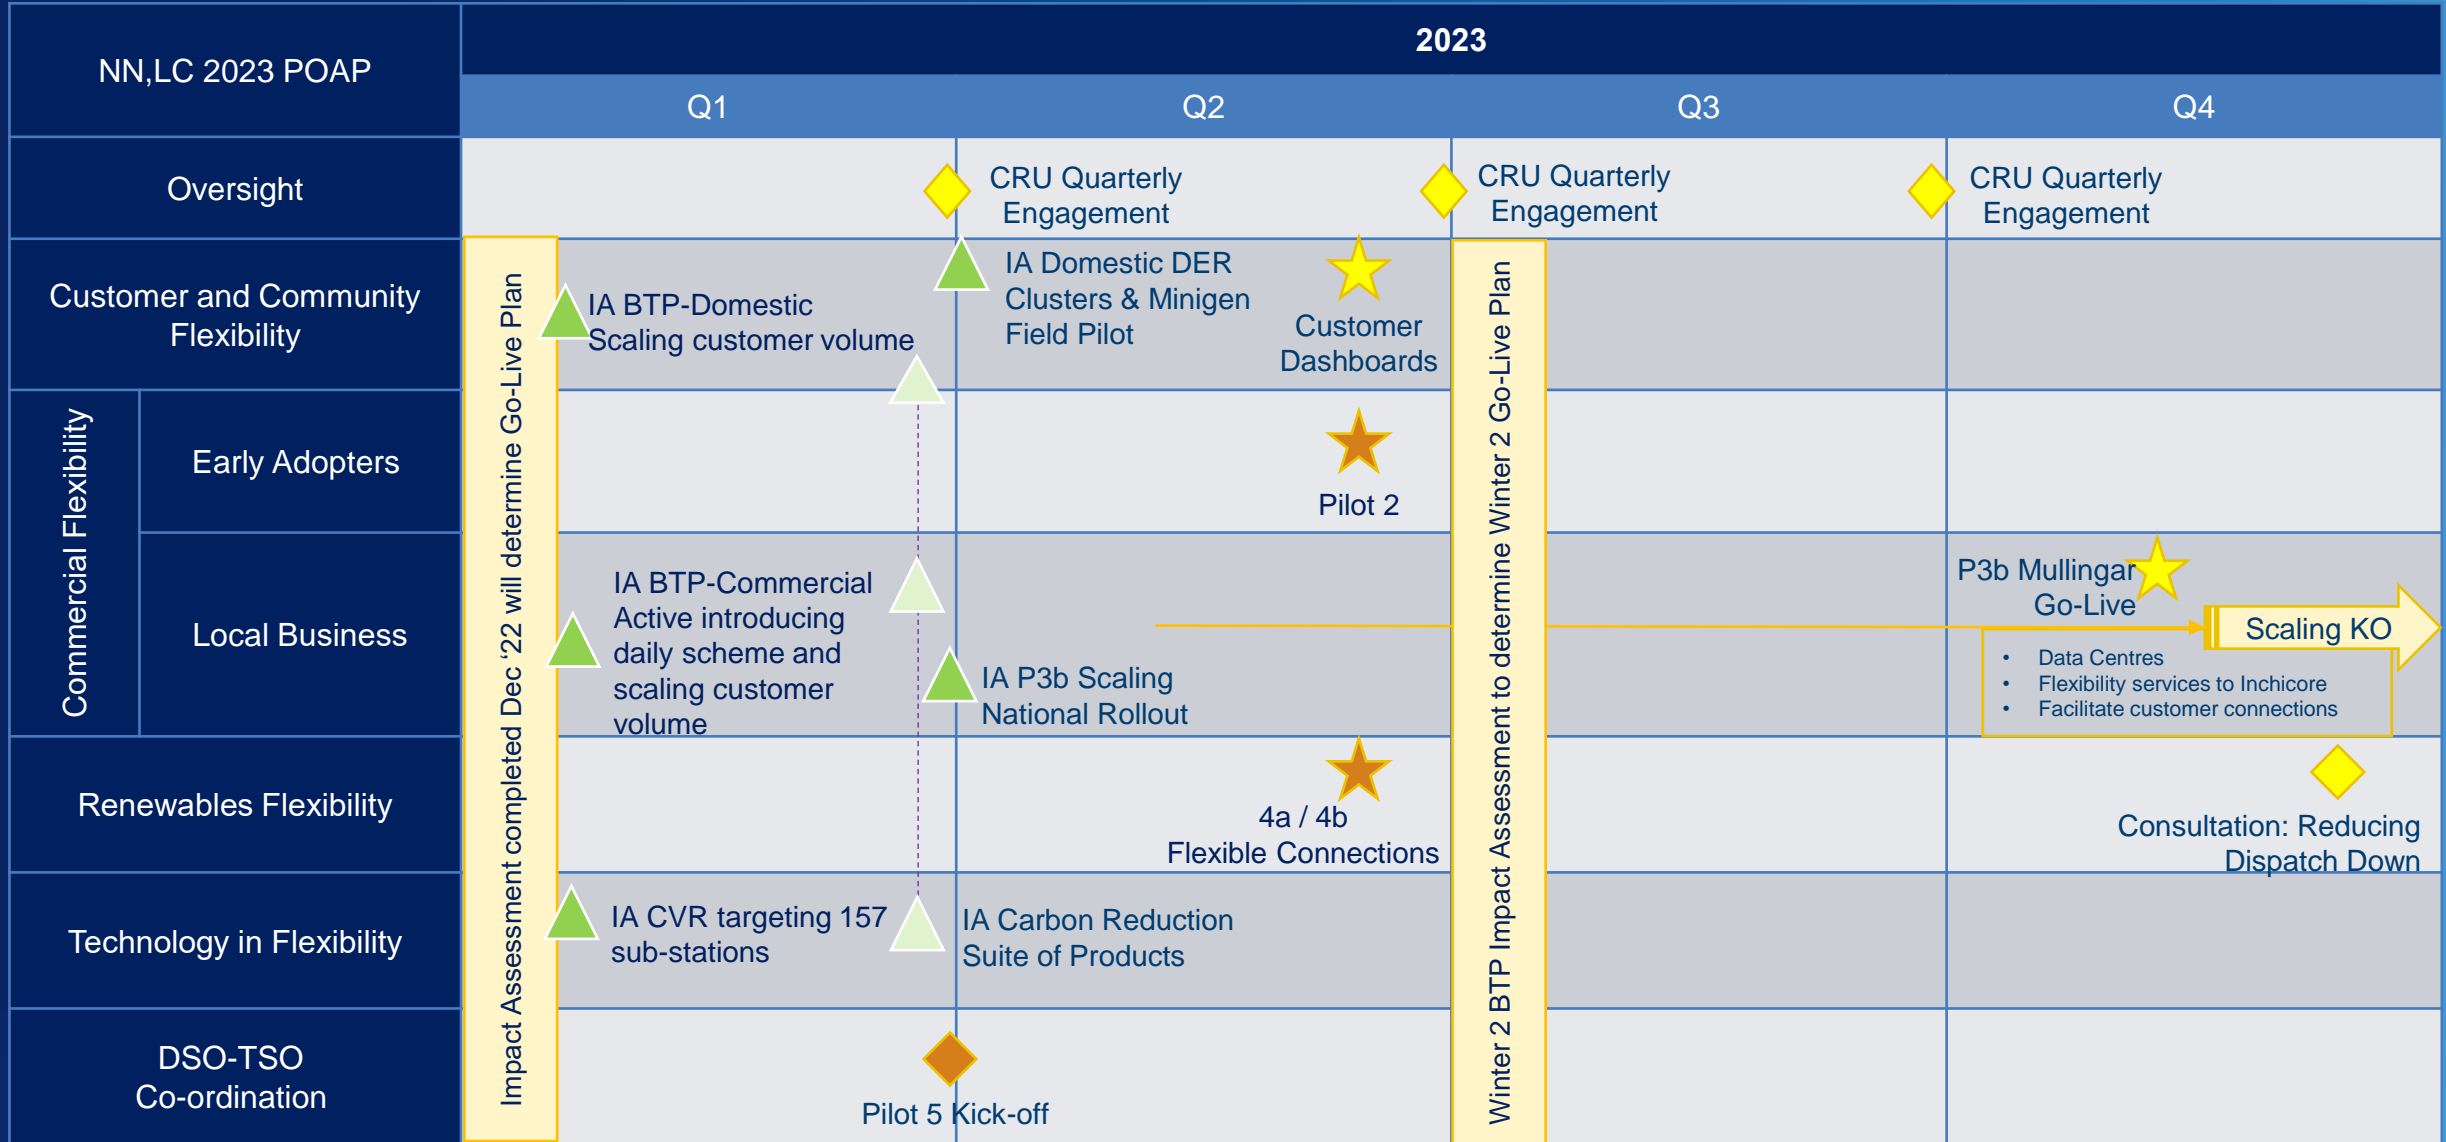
NN,LC 2023 POAP

2023

Q1

Q2

Q3

Q4

Oversight

CRU Quarterly Engagement

CRU Quarterly Engagement

CRU Quarterly Engagement

Customer and Community Flexibility

Impact Assessment completed Dec '22 will determine Go-Live Plan

IA BTP-Domestic Scaling customer volume

IA Domestic DER Clusters & Minigen Field Pilot

Customer Dashboards

Winter 2 BTP Impact Assessment to determine Winter 2 Go-Live Plan

Commercial Flexibility

Early Adopters

Pilot 2

Local Business

IA BTP-Commercial Active introducing daily scheme and scaling customer volume

IA P3b Scaling National Rollout

P3b Mullingar Go-Live

Scaling KO

- Data Centres
- Flexibility services to Inchicore
- Facilitate customer connections

Renewables Flexibility

4a / 4b Flexible Connections

Consultation: Reducing Dispatch Down

Technology in Flexibility

IA CVR targeting 157 sub-stations

IA Carbon Reduction Suite of Products

DSO-TSO Co-ordination

Pilot 5 Kick-off